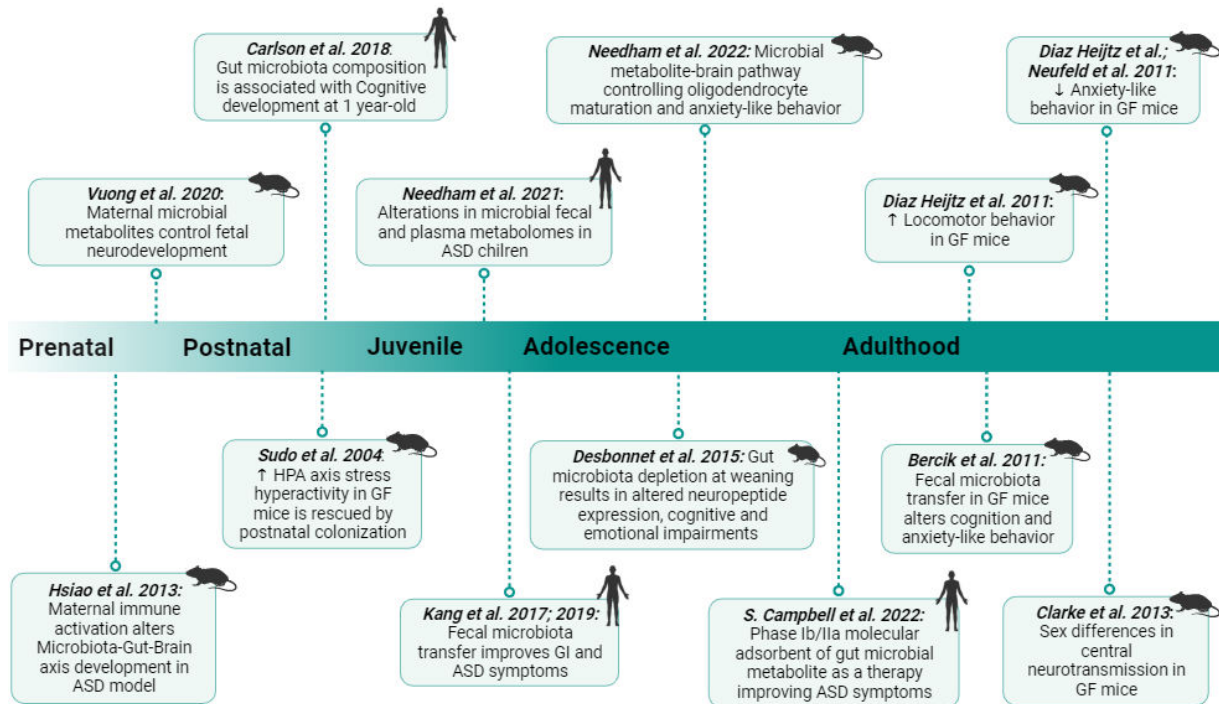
Carlson et al. 2018: Gut microbiota composition is associated with Cognitive development at 1 year-old

Needham et al. 2022: Microbial metabolite-brain pathway controlling oligodendrocyte maturation and anxiety-like behavior

Diaz Heijtz et al.; Neufeld et al. 2011: ↓ Anxiety-like behavior in GF mice

Vuong et al. 2020: Maternal microbial metabolites control fetal neurodevelopment

Needham et al. 2021: Alterations in microbial fecal and plasma metabolomes in ASD chilren

Diaz Heijtz et al. 2011: ↑ Locomotor behavior in GF mice

Prenatal Postnatal Juvenile Adolescence Adulthood

Sudo et al. 2004: ↑ HPA axis stress hyperactivity in GF mice is rescued by postnatal colonization

Desbonnet et al. 2015: Gut microbiota depletion at weaning results in altered neuropeptide expression, cognitive and emotional impairments

Bercik et al. 2011: Fecal microbiota transfer in GF mice alters cognition and anxiety-like behavior

Hsiao et al. 2013: Maternal immune activation alters Microbiota-Gut-Brain axis development in ASD model

Kang et al. 2017; 2019: Fecal microbiota transfer improves GI and ASD symptoms

S. Campbell et al. 2022: Phase Ib/IIa molecular adsorbent of gut microbial metabolite as a therapy improving ASD symptoms

Clarke et al. 2013: Sex differences in central neurotransmission in GF mice